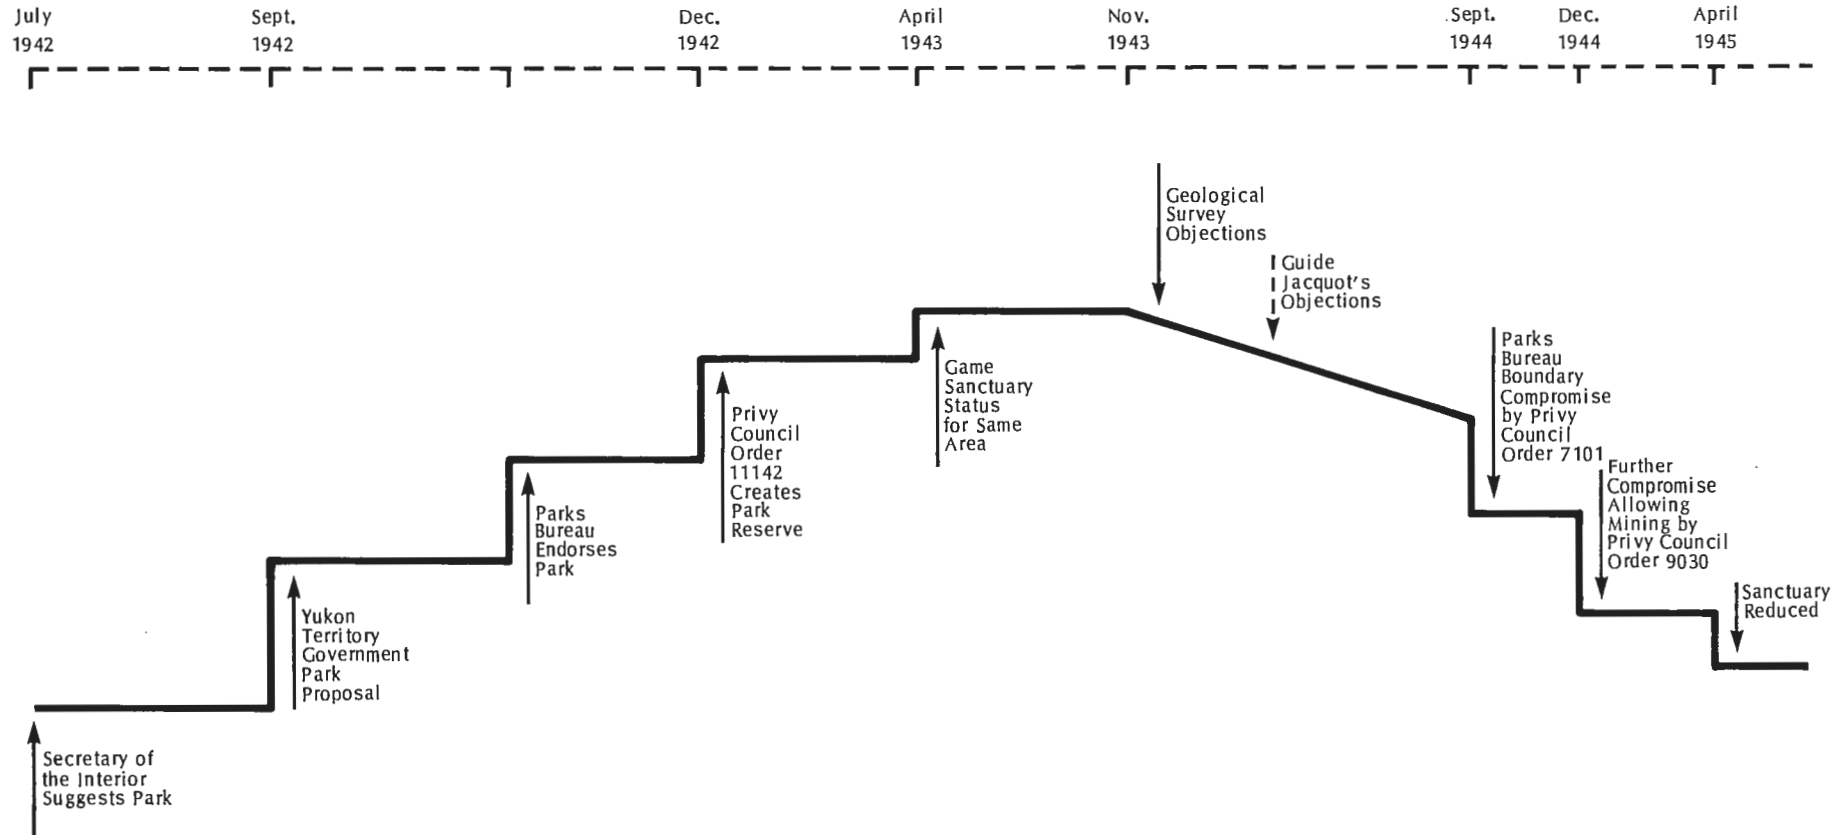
July 1942

Sept. 1942

Dec. 1942

April 1943

Nov. 1943

Sept. 1944

Dec. 1944

April 1945

Geological Survey Objections

Guide Jacquot's Objections

Parks Bureau Boundary Compromise by Privy Council Order 7101

Further Compromise Allowing Mining by Privy Council Order 9030

Sanctuary Reduced

Game Sanctuary Status for Same Area

Privy Council Order 11142 Creates Park Reserve

Parks Bureau Endorses Park

Yukon Territory Government Park Proposal

Secretary of the Interior Suggests Park